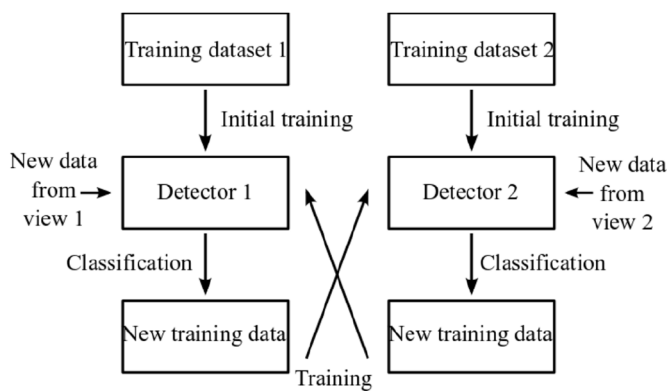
Training dataset 1

Initial training

New data from view 1

Detector 1

Classification

New training data

Training dataset 2

Initial training

Detector 2

New data from view 2

Classification

New training data

Training